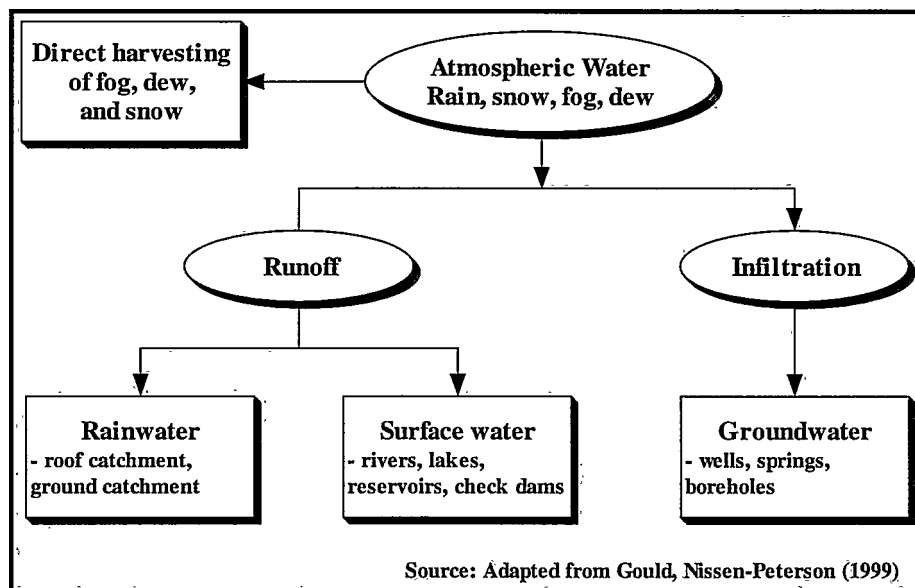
Atmospheric Water
Rain, snow, fog, dew

Direct harvesting of fog, dew, and snow

Runoff

Infiltration

Rainwater
- roof catchment, ground catchment

Surface water
- rivers, lakes, reservoirs, check dams

Groundwater
- wells, springs, boreholes

Source: Adapted from Gould, Nissen-Peterson (1999)